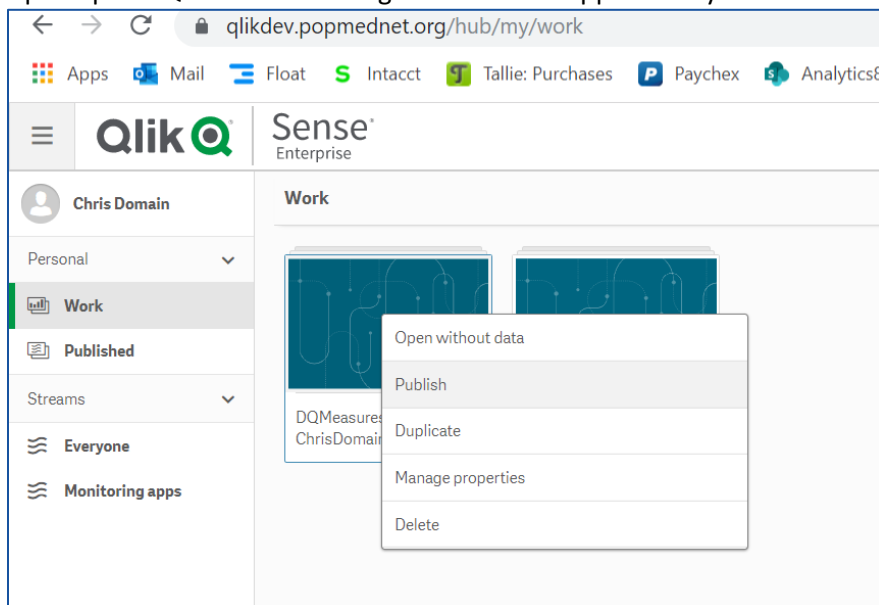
qlikdev.popmednet.org/hub/my/work

Apps Mail Float Intacct Tallie: Purchases Paychex Analytics&

Qlik Sense Enterprise

Chris Domain

Work

Personal

Work

Published

Streams

Everyone

Monitoring apps

DQMeasures
ChrisDomain

Open without data

Publish

Duplicate

Manage properties

Delete